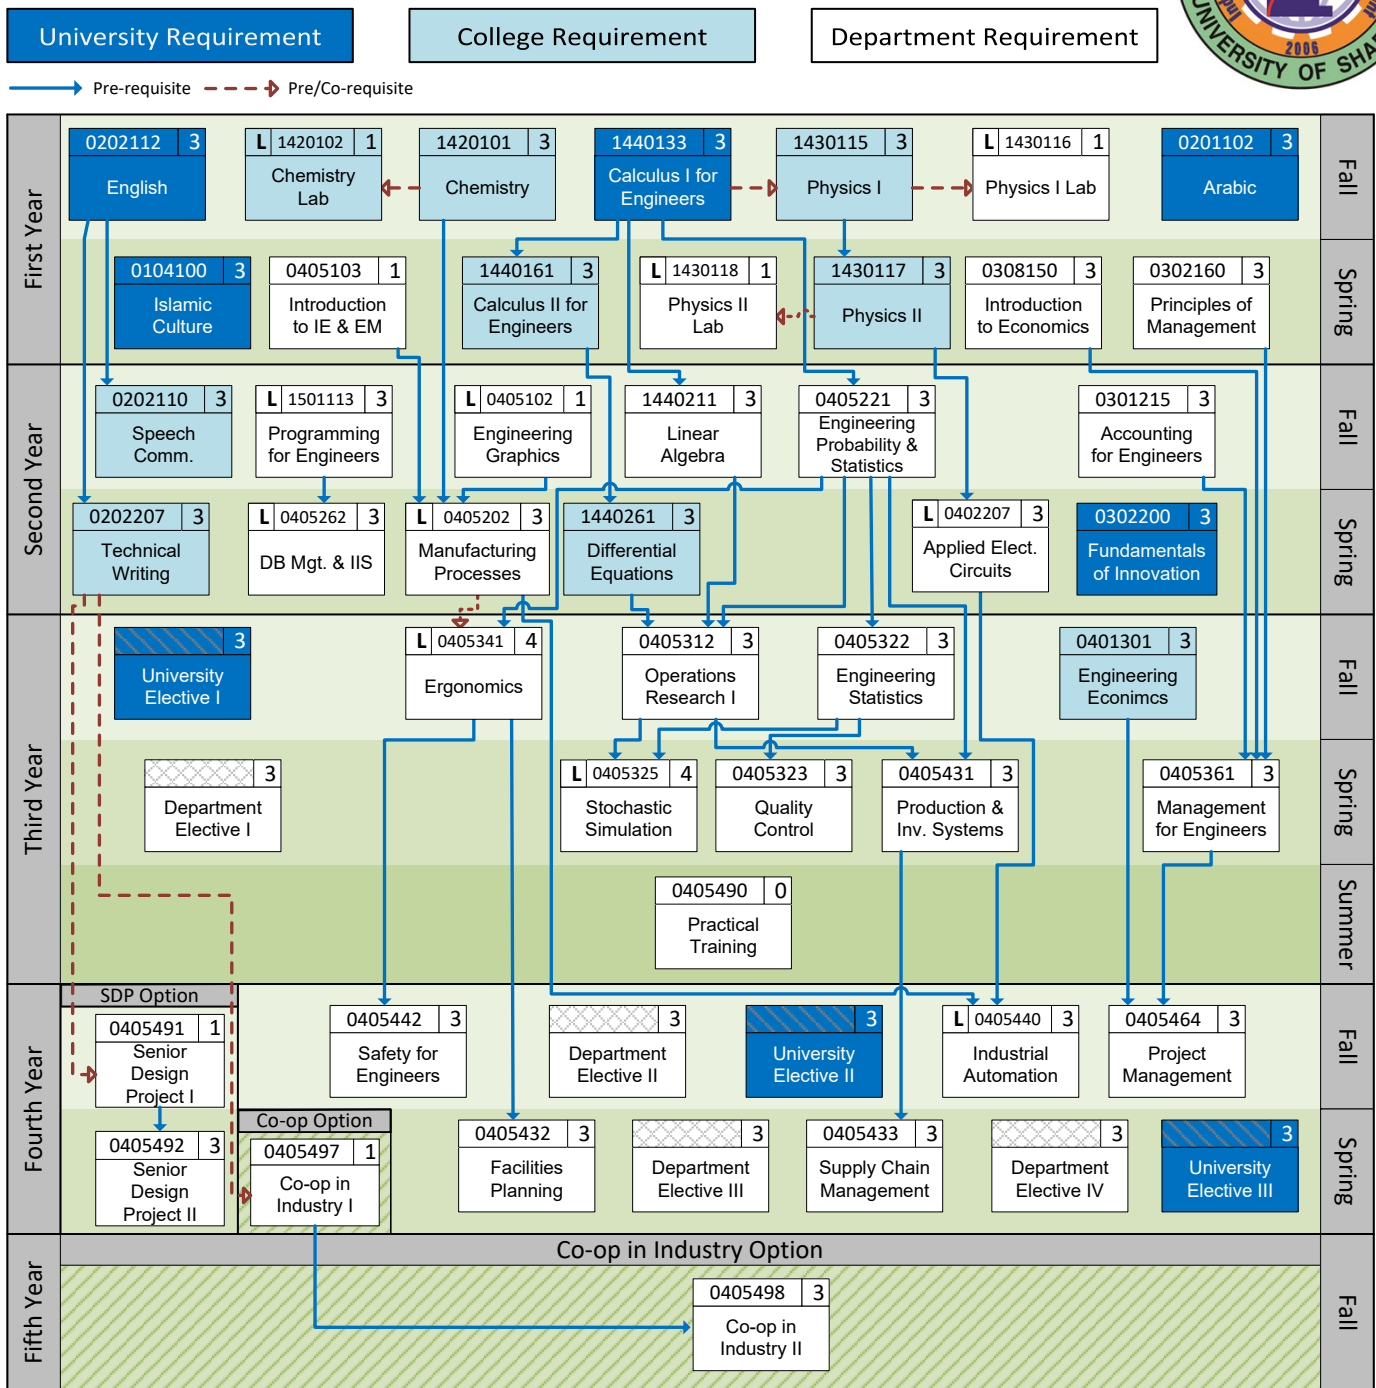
University Requirement
College Requirement
Department Requirement
UNIVERSITY OF SHA
2006

Pre-requisite
Pre/Co-requisite

First Year
Fall

0202112 3
English

L 1420102 1
Chemistry Lab

1420101 3
Chemistry

1440133 3
Calculus I for Engineers

1430115 3
Physics I

L 1430116 1
Physics I Lab

0201102 3
Arabic

Spring

0104100 3
Islamic Culture

0405103 1
Introduction to IE & EM

1440161 3
Calculus II for Engineers

L 1430118 1
Physics II Lab

1430117 3
Physics II

0308150 3
Introduction to Economics

0302160 3
Principles of Management

Second Year
Fall

0202110 3
Speech Comm.

L 1501113 3
Programming for Engineers

L 0405102 1
Engineering Graphics

1440211 3
Linear Algebra

0405221 3
Engineering Probability & Statistics

0301215 3
Accounting for Engineers

Spring

0202207 3
Technical Writing

L 0405262 3
DB Mgt. & IIS

L 0405202 3
Manufacturing Processes

1440261 3
Differential Equations

L 0402207 3
Applied Elect. Circuits

0302200 3
Fundamentals of Innovation

Third Year
Fall

3
University Elective I

L 0405341 4
Ergonomics

0405312 3
Operations Research I

0405322 3
Engineering Statistics

0401301 3
Engineering Econimcs

Spring

3
Department Elective I

L 0405325 4
Stochastic Simulation

0405323 3
Quality Control

0405431 3
Production & Inv. Systems

0405361 3
Management for Engineers

Summer

0405490 0
Practical Training

Fourth Year
Fall

SDP Option

0405491 1
Senior Design Project I

0405442 3
Safety for Engineers

3
Department Elective II

3
University Elective II

L 0405440 3
Industrial Automation

0405464 3
Project Management

Spring

0405492 3
Senior Design Project II

Co-op Option

0405497 1
Co-op in Industry I

0405432 3
Facilities Planning

3
Department Elective III

0405433 3
Supply Chain Management

3
Department Elective IV

3
University Elective III

Fifth Year
Co-op in Industry Option
Fall

0405498 3
Co-op in Industry II